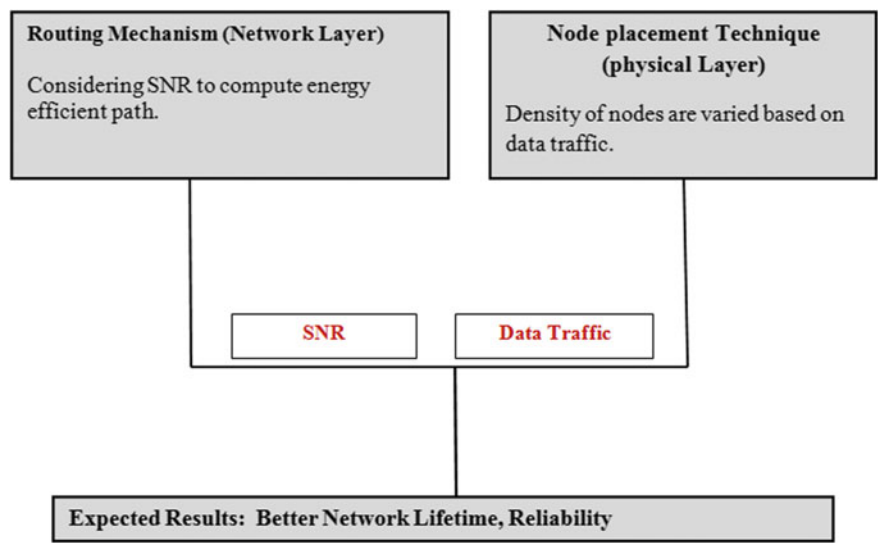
Routing Mechanism (Network Layer)

Considering SNR to compute energy efficient path.

Node placement Technique (physical Layer)

Density of nodes are varied based on data traffic.

SNR

Data Traffic

Expected Results: Better Network Lifetime, Reliability